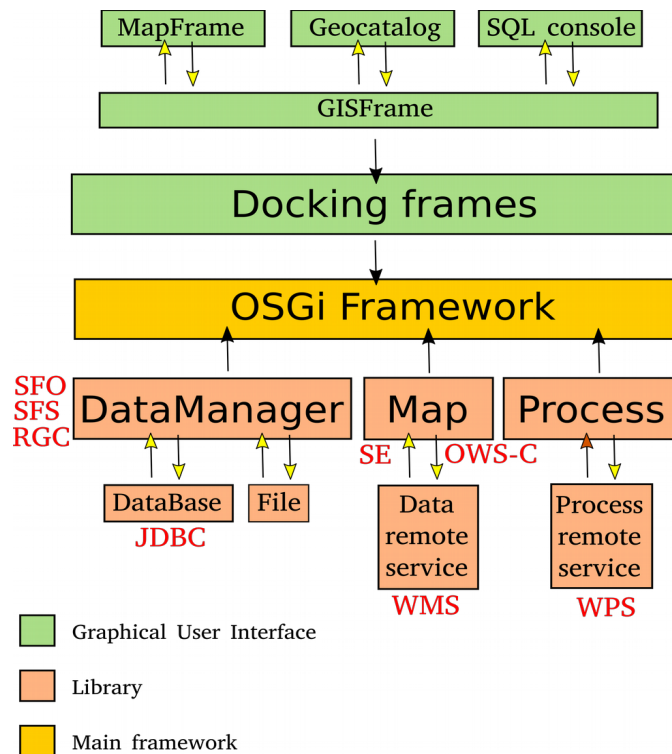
MapFrame
Geocatalog
SQL console
GISFrame
Docking frames
OSGi Framework
SFO
SFS
RGC
DataManager
Map
Process
SE
OWS-C
DataBase
File
JDBC
Data remote service
WMS
Process remote service
WPS
Graphical User Interface
Library
Main framework